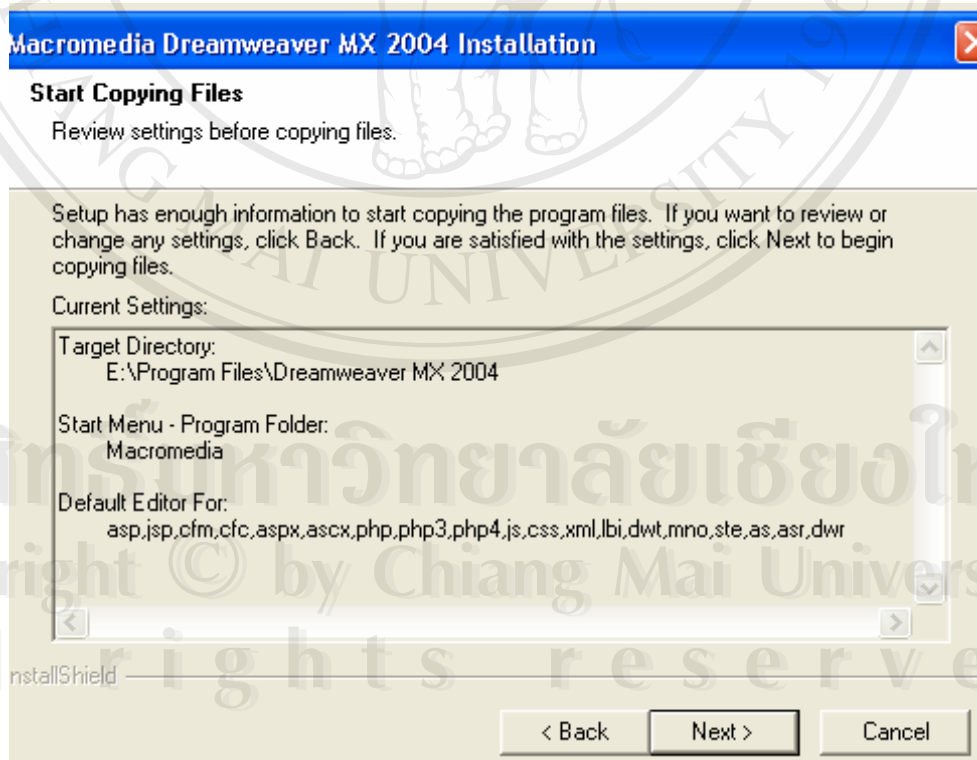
Macromedia Dreamweaver MX 2004 Installation

Start Copying Files
Review settings before copying files.

Setup has enough information to start copying the program files. If you want to review or change any settings, click Back. If you are satisfied with the settings, click Next to begin copying files.

Current Settings:

Target Directory:
E:\Program Files\Dreamweaver MX 2004

Start Menu - Program Folder:
Macromedia

Default Editor For:
asp,jsp,cfm,cfc,aspx,ascx,php,php3,php4,js,css,xml,lbi,dwt,mno,ste,as,asr,dwr

ลิขสิทธิ์มหาวิทยาลัยเชียงใหม่
Copyright © by Chiang Mai University
All rights reserved

nstallShield

< Back
Next >
Cancel